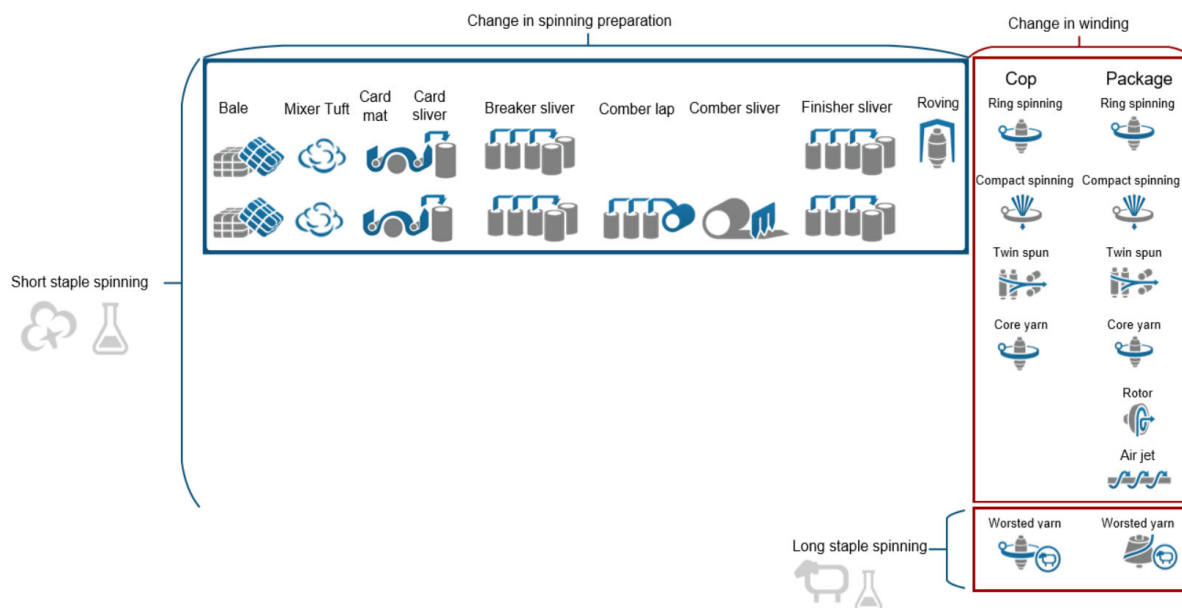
Change in spinning preparation

Change in winding

Bale
Mixer Tuft
Card mat
Card sliver
Breaker sliver
Comber lap
Comber sliver
Finisher sliver
Roving

Cop
Package

Ring spinning
Ring spinning
Compact spinning
Compact spinning
Twin spun
Twin spun
Core yarn
Core yarn
Rotor
Air jet

Short staple spinning

Long staple spinning

Worsted yarn
Worsted yarn